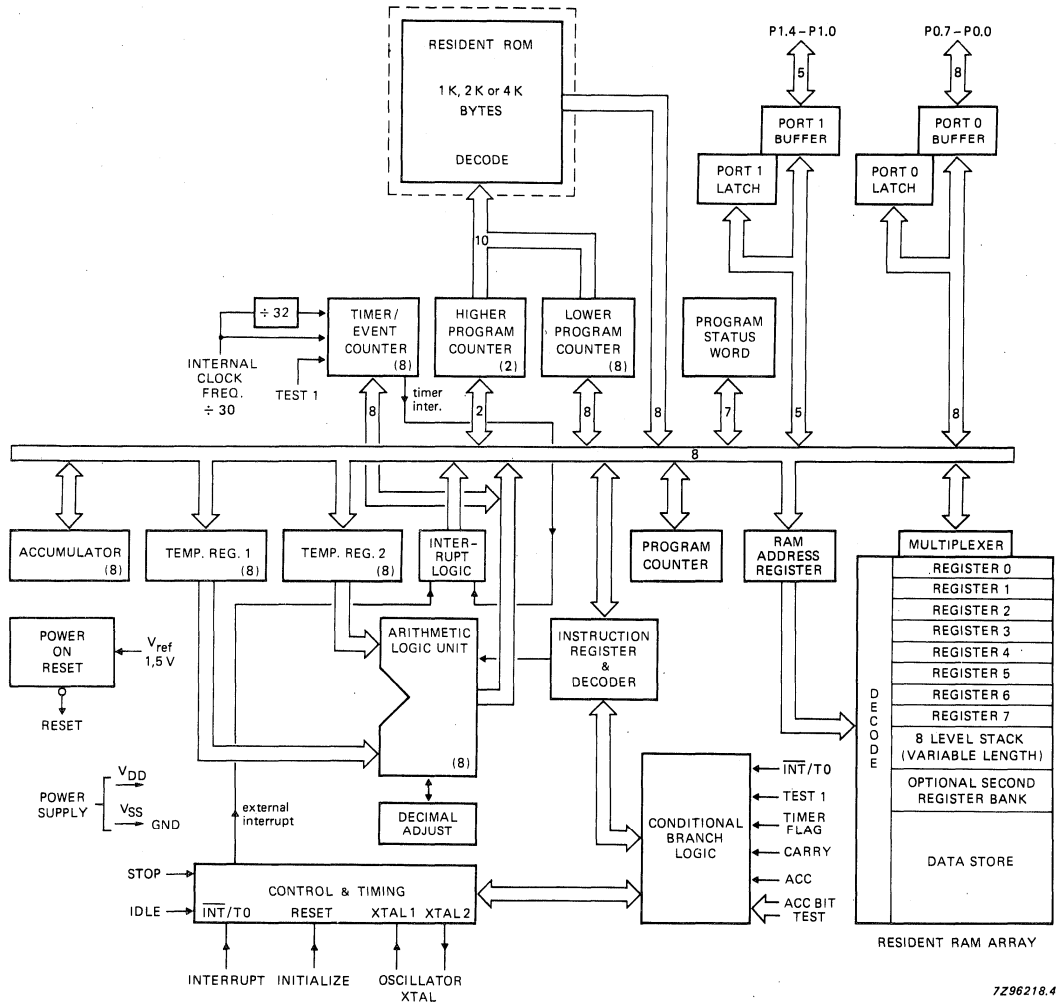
RESIDENT ROM

1 K, 2 K or 4 K BYTES

DECODE

P1.4 – P1.0

5

PORT 1 BUFFER

PORT 1 LATCH

P0.7 – P0.0

8

PORT 0 BUFFER

PORT 0 LATCH

10

÷ 32

INTERNAL CLOCK FREQ. ÷ 30

TEST 1

TIMER/ EVENT COUNTER (8)

timer inter.

HIGHER PROGRAM COUNTER (2)

LOWER PROGRAM COUNTER (8)

PROGRAM STATUS WORD

8

2

8

8

7

5

8

8

ACCUMULATOR (8)

TEMP. REG. 1 (8)

TEMP. REG. 2 (8)

INTER-RUPT LOGIC

PROGRAM COUNTER

RAM ADDRESS REGISTER

MULTIPLEXER

REGISTER 0

REGISTER 1

REGISTER 2

REGISTER 3

REGISTER 4

REGISTER 5

REGISTER 6

REGISTER 7

8 LEVEL STACK (VARIABLE LENGTH)

OPTIONAL SECOND REGISTER BANK

DATA STORE

D E C O D E

POWER ON RESET

$V_{ref}$ 1,5 V

RESET

ARITHMETIC LOGIC UNIT

(8)

INSTRUCTION REGISTER & DECODER

POWER SUPPLY

$V_{DD}$

$V_{SS}$

GND

external interrupt

DECIMAL ADJUST

CONDITIONAL BRANCH LOGIC

$\overline{INT}$/T0

TEST 1

TIMER FLAG

CARRY

ACC

ACC BIT TEST

STOP

IDLE

CONTROL & TIMING

$\overline{INT}$/T0 RESET XTAL 1 XTAL 2

INTERRUPT INITIALIZE OSCILLATOR XTAL

RESIDENT RAM ARRAY

7Z96218.4